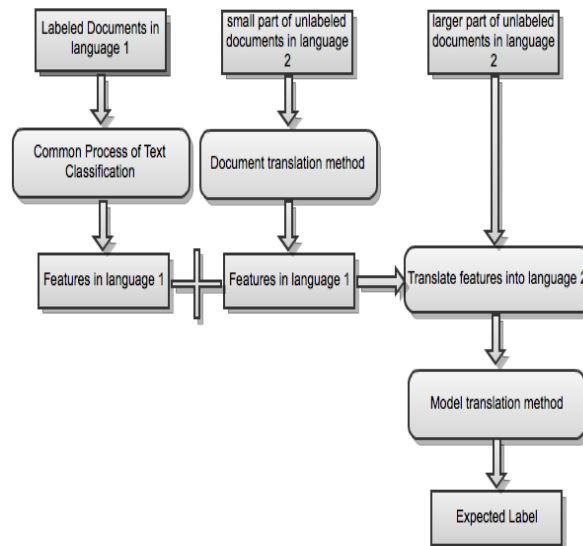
Labeled Documents in language 1

small part of unlabeled documents in language 2

larger part of unlabeled documents in language 2

Common Process of Text Classification

Document translation method

Features in language 1

Features in language 1

Translate features into language 2

Model translation method

Expected Label